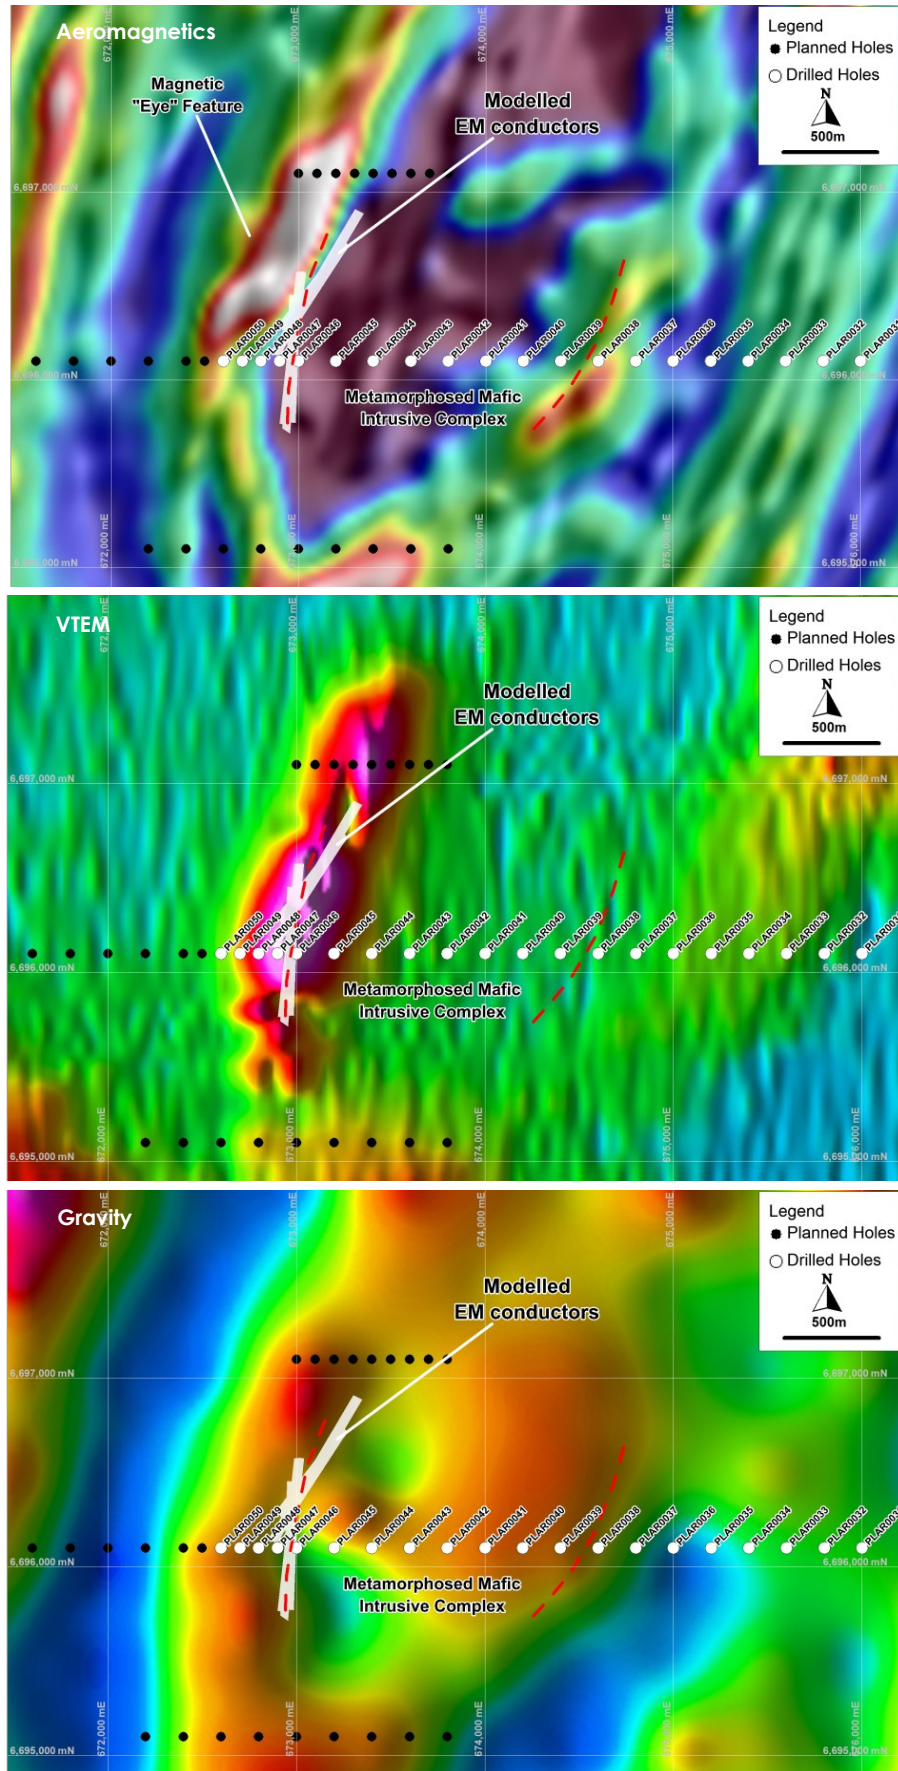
Aeromagnetics

Magnetic "Eye" Feature

Modelled EM conductors

Legend
Planned Holes
Drilled Holes
N
500m

672,000 mE
673,000 mE
674,000 mE
675,000 mE

6,697,000 mN
6,697,000 mN

PLAR0050 PLAR0049 PLAR0048 PLAR0047 PLAR0046 PLAR0045 PLAR0044 PLAR0043 PLAR0042 PLAR0041 PLAR0040 PLAR0039 PLAR0038 PLAR0037 PLAR0036 PLAR0035 PLAR0034 PLAR0033 PLAR0032 PLAR0031

6,696,000 mN
6,696,000 mN

Metamorphosed Mafic Intrusive Complex

672,000 mE
673,000 mE
674,000 mE
675,000 mE
676,000 mE

6,695,000 mN
6,695,000 mN

VTEM

Modelled EM conductors

Legend
Planned Holes
Drilled Holes
N
500m

672,000 mE
673,000 mE
674,000 mE
675,000 mE

6,697,000 mN
6,697,000 mN

PLAR0050 PLAR0049 PLAR0048 PLAR0047 PLAR0046 PLAR0045 PLAR0044 PLAR0043 PLAR0042 PLAR0041 PLAR0040 PLAR0039 PLAR0038 PLAR0037 PLAR0036 PLAR0035 PLAR0034 PLAR0033 PLAR0032 PLAR0031

6,696,000 mN
6,696,000 mN

Metamorphosed Mafic Intrusive Complex

672,000 mE
673,000 mE
674,000 mE
675,000 mE
676,000 mE

6,695,000 mN
6,695,000 mN

Gravity

Modelled EM conductors

Legend
Planned Holes
Drilled Holes
N
500m

672,000 mE
673,000 mE
674,000 mE
675,000 mE

6,697,000 mN
6,697,000 mN

PLAR0050 PLAR0049 PLAR0048 PLAR0047 PLAR0046 PLAR0045 PLAR0044 PLAR0043 PLAR0042 PLAR0041 PLAR0040 PLAR0039 PLAR0038 PLAR0037 PLAR0036 PLAR0035 PLAR0034 PLAR0033 PLAR0032 PLAR0031

6,696,000 mN
6,696,000 mN

Metamorphosed Mafic Intrusive Complex

672,000 mE
673,000 mE
674,000 mE
675,000 mE
676,000 mE

6,695,000 mN
6,695,000 mN